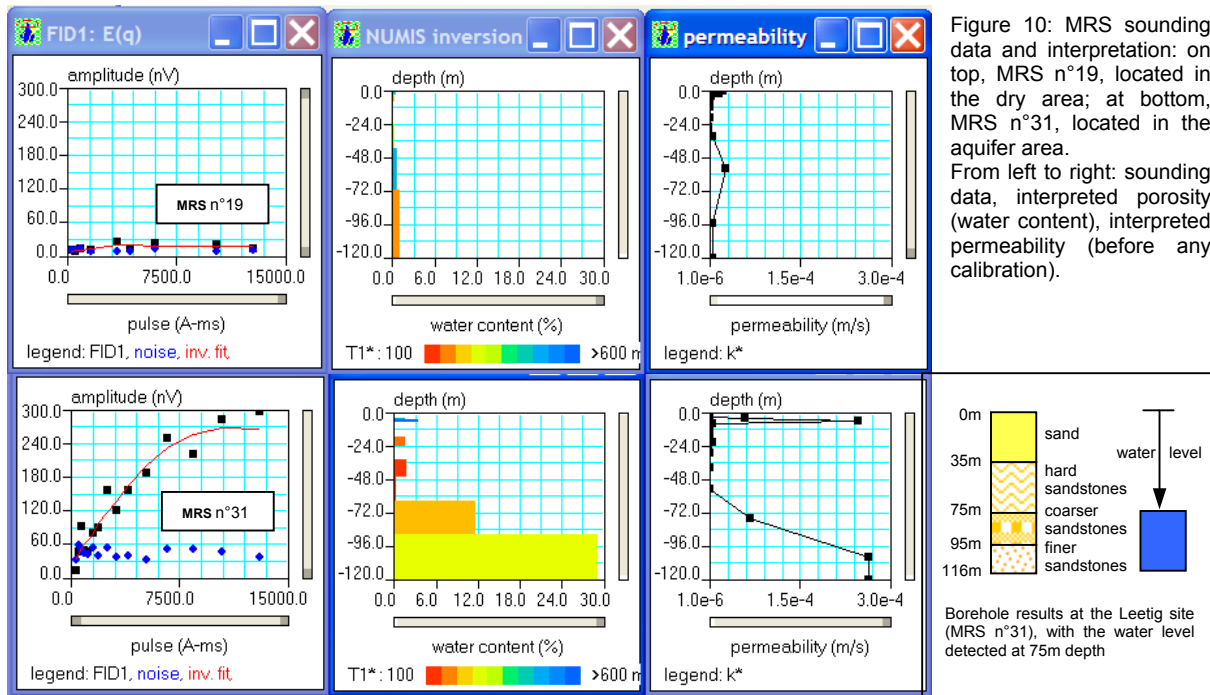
FID1: E(q)

NUMIS inversion

permeability

amplitude (nV)
300.0
240.0
180.0
120.0
60.0
0.0
0.0
7500.0
15000.0
MRS n°19
pulse (A-ms)
legend: FID1, noise, inv. fit,

depth (m)
0.0
-24.0
-48.0
-72.0
-96.0
-120.0
0.0 6.0 12.0 18.0 24.0 30.0
water content (%)
T1* : 100
>600 m

depth (m)
0.0
-24.0
-48.0
-72.0
-96.0
-120.0
1.0e-6 1.5e-4 3.0e-4
permeability (m/s)
legend: k*

Figure 10: MRS sounding data and interpretation: on top, MRS n°19, located in the dry area; at bottom, MRS n°31, located in the aquifer area.
From left to right: sounding data, interpreted porosity (water content), interpreted permeability (before any calibration).

amplitude (nV)
300.0
240.0
180.0
120.0
60.0
0.0
0.0
7500.0
15000.0
MRS n°31
pulse (A-ms)
legend: FID1, noise, inv. fit,

depth (m)
0.0
-24.0
-48.0
-72.0
-96.0
-120.0
0.0 6.0 12.0 18.0 24.0 30.0
water content (%)
T1* : 100
>600 m

depth (m)
0.0
-24.0
-48.0
-72.0
-96.0
-120.0
1.0e-6 1.5e-4 3.0e-4
permeability (m/s)
legend: k*

0m
35m
75m
95m
116m
sand
hard sandstones
coarser sandstones
finer sandstones
water level

Borehole results at the Leetig site (MRS n°31), with the water level detected at 75m depth